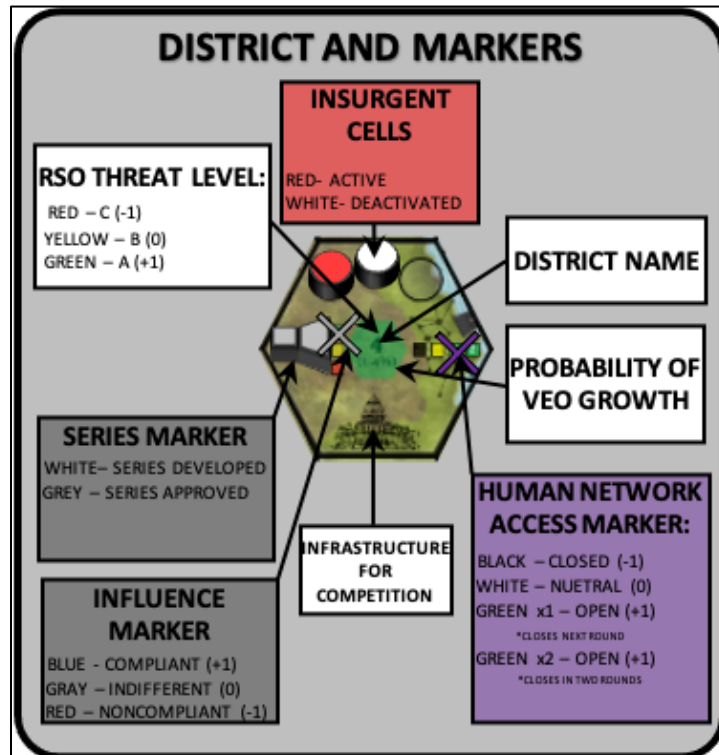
DISTRICT AND MARKERS

INSURGENT CELLS

RED- ACTIVE
WHITE- DEACTIVATED

RSO THREAT LEVEL:

RED – C (-1)
YELLOW – B (0)
GREEN – A (+1)

DISTRICT NAME

PROBABILITY OF VEO GROWTH

SERIES MARKER

WHITE– SERIES DEVELOPED
GREY – SERIES APPROVED

HUMAN NETWORK ACCESS MARKER:

BLACK – CLOSED (-1)
WHITE – NUETRAL (0)
GREEN x1 – OPEN (+1)
*CLOSES NEXT ROUND
GREEN x2 – OPEN (+1)
*CLOSES IN TWO ROUNDS

INFRASTRUCTURE FOR COMPETITION

INFLUENCE MARKER

BLUE - COMPLIANT (+1)
GRAY – INDIFFERENT (0)
RED – NONCOMPLIANT (-1)